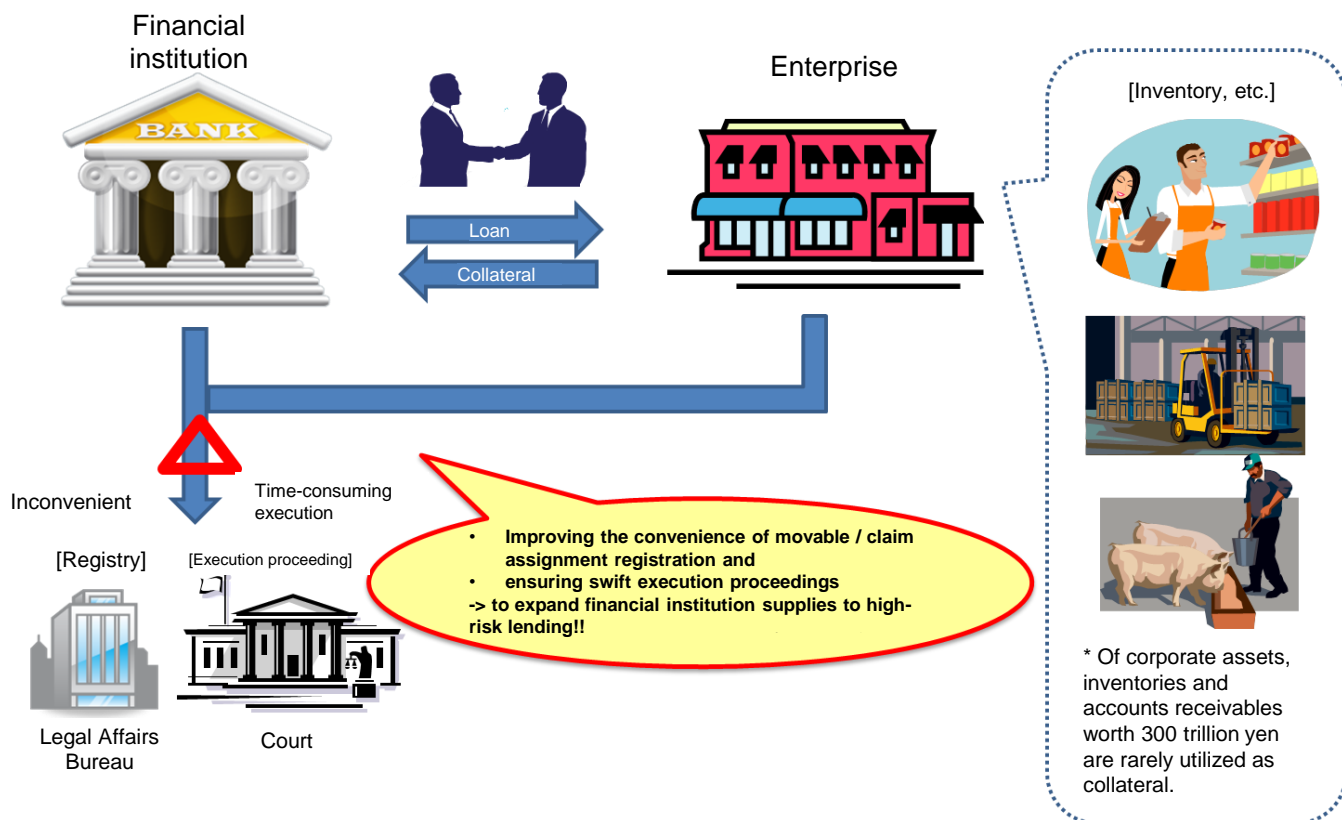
Financial institution

BANK

Loan

Collateral

Enterprise

[Inventory, etc.]

Inconvenient

Time-consuming execution

[Registry]

[Execution proceeding]

• Improving the convenience of movable / claim assignment registration and
• ensuring swift execution proceedings
-> to expand financial institution supplies to high-risk lending!!

Legal Affairs Bureau

Court

* Of corporate assets, inventories and accounts receivables worth 300 trillion yen are rarely utilized as collateral.